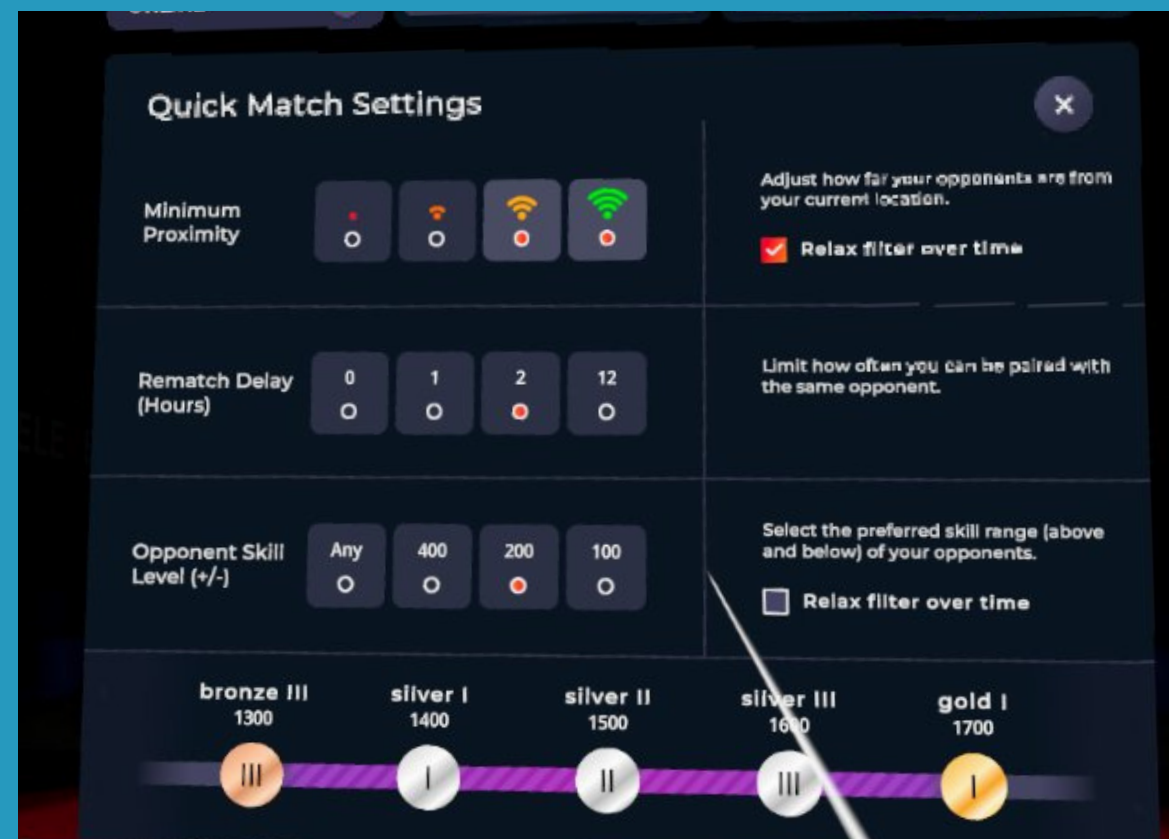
Quick Match Settings

×

Minimum Proximity

Adjust how far your opponents are from your current location.

Relax filter over time

Rematch Delay (Hours)

0

1

2

12

Limit how often you can be paired with the same opponent.

Opponent Skill Level (+/-)

Any

400

200

100

Select the preferred skill range (above and below) of your opponents.

Relax filter over time

bronze III
1300

silver I
1400

silver II
1500

silver III
1600

gold I
1700

III

I

II

III

I